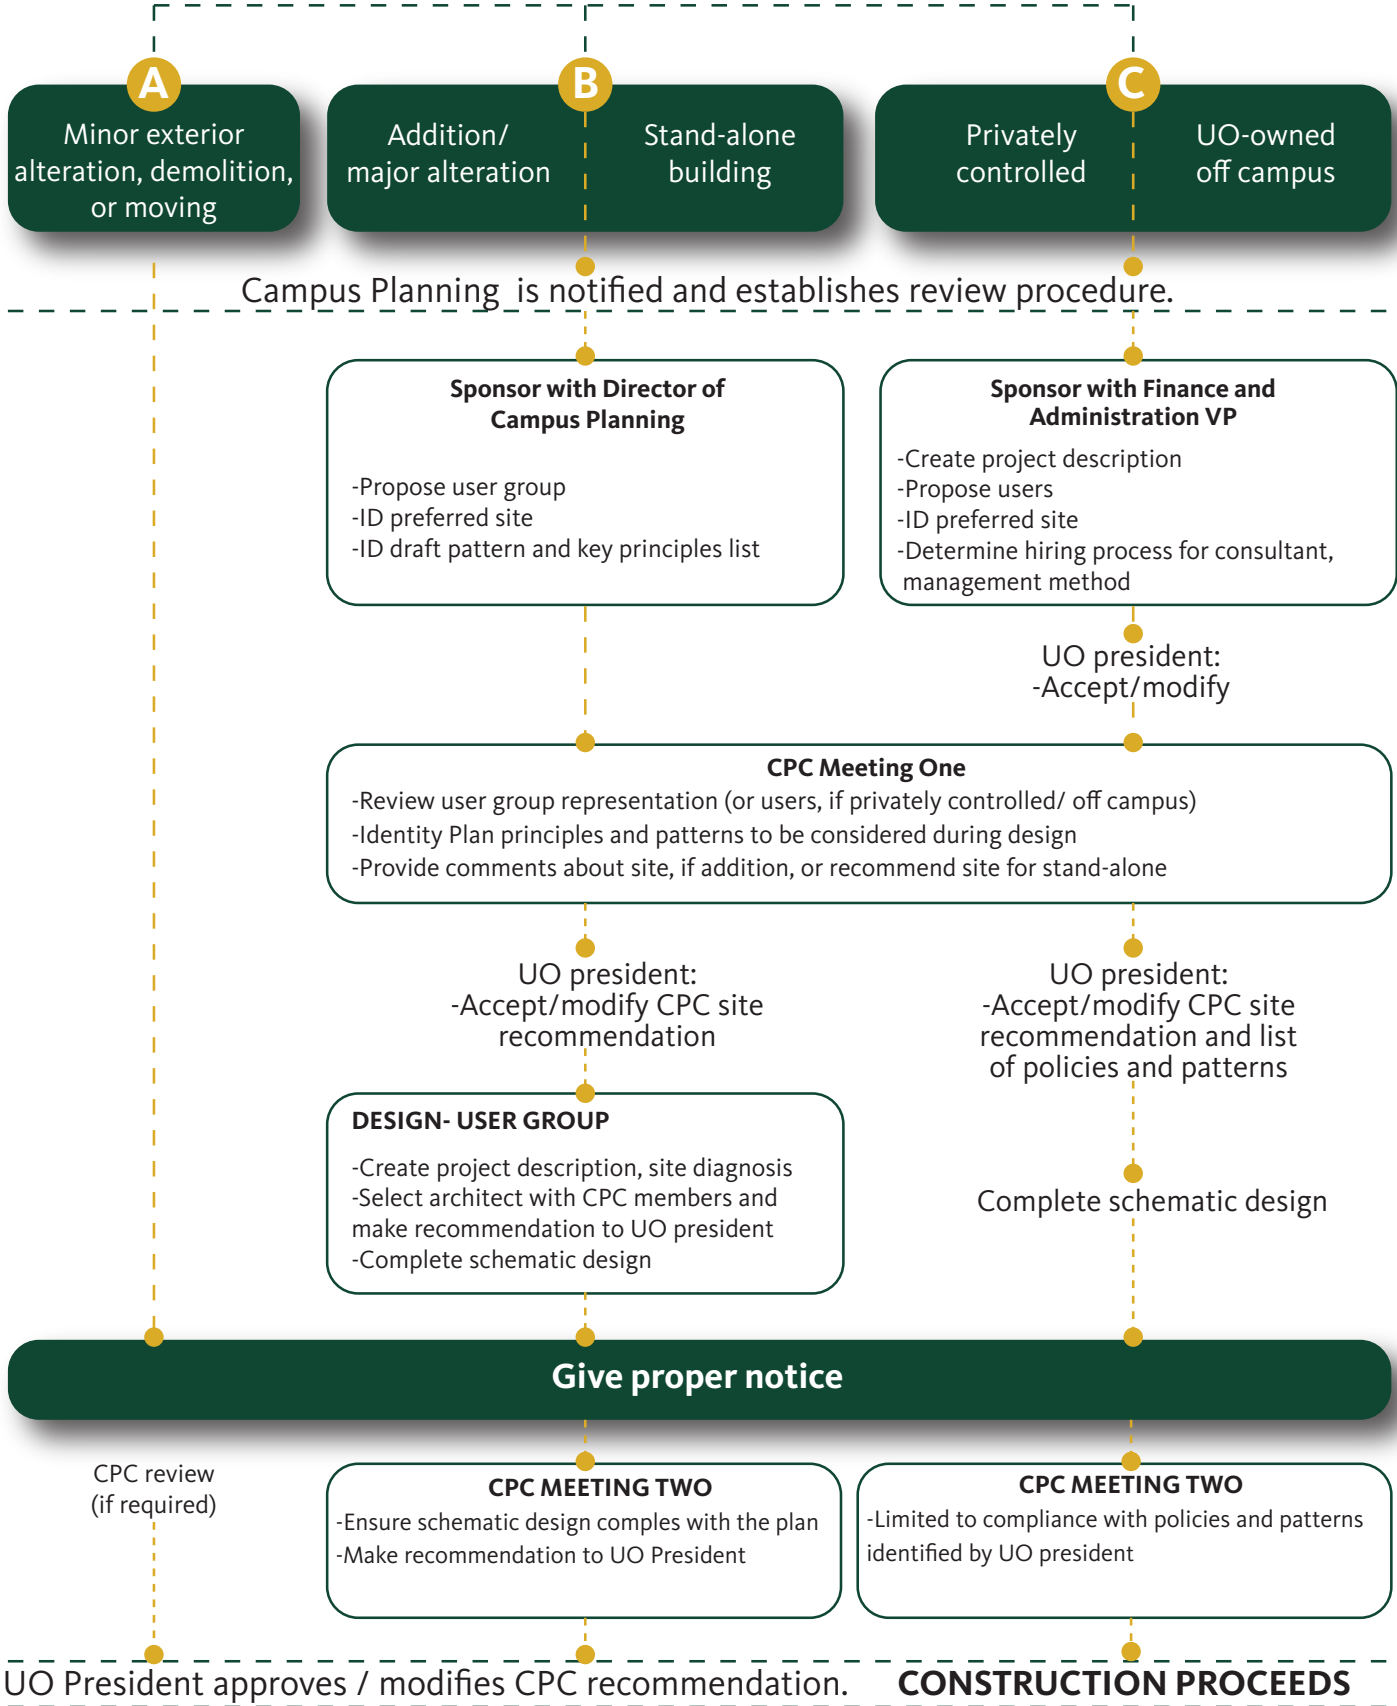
A
Minor exterior alteration, demolition, or moving

B
Addition/ major alteration

Stand-alone building

C
Privately controlled

UO-owned off campus

Campus Planning is notified and establishes review procedure.

Sponsor with Director of Campus Planning

-Propose user group
-ID preferred site
-ID draft pattern and key principles list

Sponsor with Finance and Administration VP

-Create project description
-Propose users
-ID preferred site
-Determine hiring process for consultant, management method

UO president:
-Accept/modify

CPC Meeting One
-Review user group representation (or users, if privately controlled/ off campus)
-Identity Plan principles and patterns to be considered during design
-Provide comments about site, if addition, or recommend site for stand-alone

UO president:
-Accept/modify CPC site recommendation

UO president:
-Accept/modify CPC site recommendation and list of policies and patterns

DESIGN- USER GROUP
-Create project description, site diagnosis
-Select architect with CPC members and make recommendation to UO president
-Complete schematic design

Complete schematic design

Give proper notice

CPC review (if required)

CPC MEETING TWO
-Ensure schematic design comples with the plan
-Make recommendation to UO President

CPC MEETING TWO
-Limited to compliance with policies and patterns identified by UO president

UO President approves / modifies CPC recommendation. CONSTRUCTION PROCEEDS